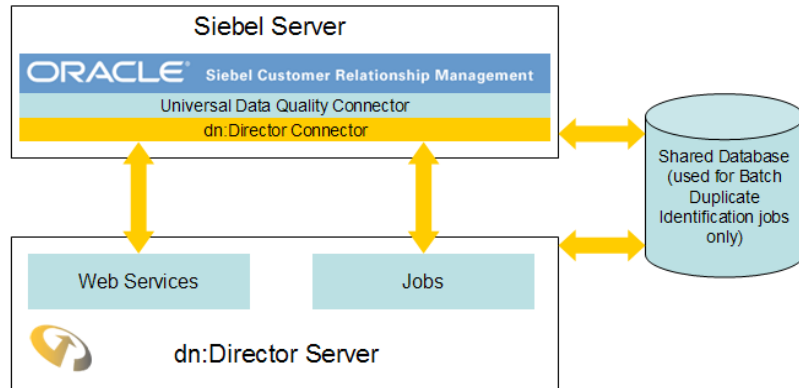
Siebel Server

ORACLE® Siebel Customer Relationship Management

Universal Data Quality Connector

dn:Director Connector

Shared Database (used for Batch Duplicate Identification jobs only)

Web Services

Jobs

dn:Director Server